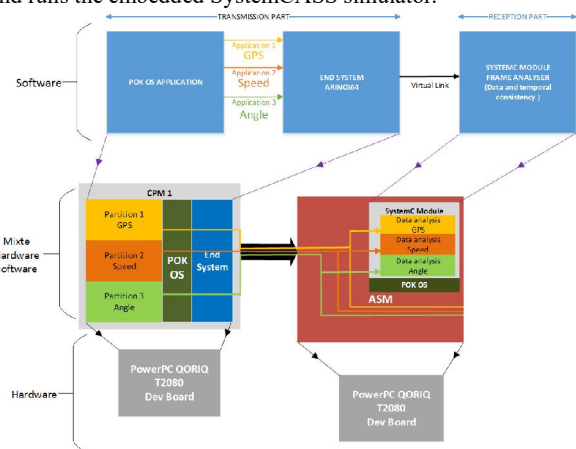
nd runs the embedded SystemCASS simulator.

TRANSMISSION PART

RECEPTION PART

Software

POK OS APPLICATION

Application 1
GPS

Application 2
Speed

Application 3
Angle

END SYSTEM
ARINC664

Virtual Link

SYSTEMC MODULE
FRAME ANALYSER
(Data and temporal consistency)

CPM 1

Partition 1
GPS

Partition 2
Speed

Partition 3
Angle

POK
OS

End
System

SystemC Module

Data analysis
GPS

Data analysis
Speed

Data analysis
Angle

POK OS

ASM

Mixte
hardware
oftware

Hardware

PowerPC QORIQ
T2080
Dev Board

PowerPC QORIQ
T2080
Dev Board